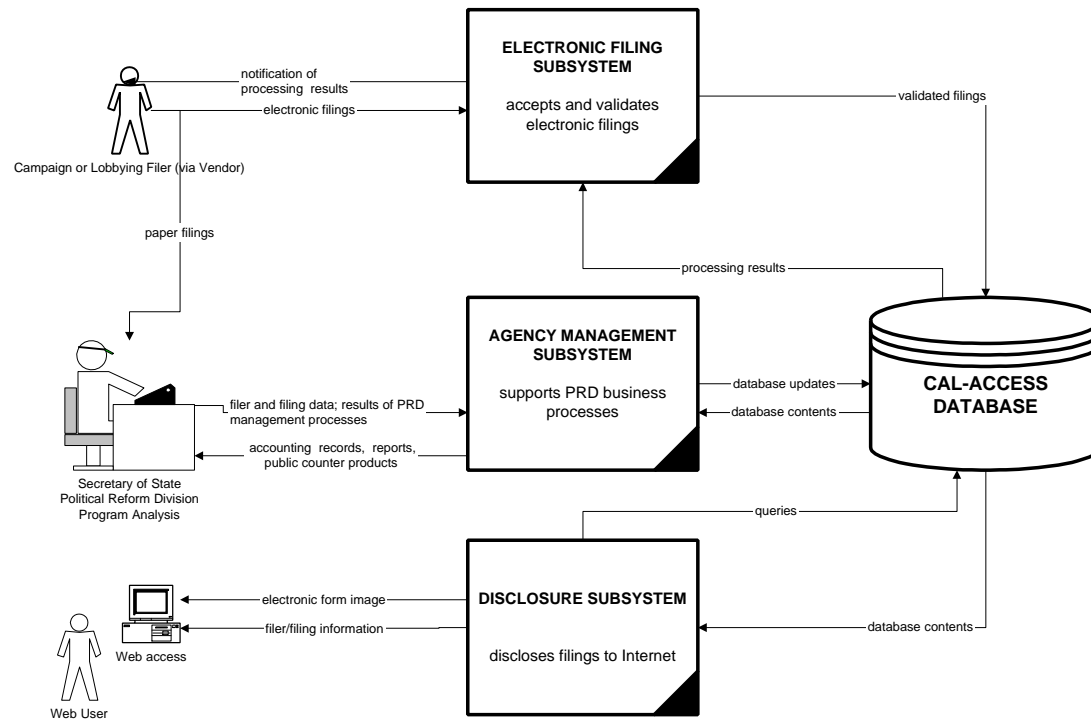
notification of processing results

electronic filings

Campaign or Lobbying Filer (via Vendor)

ELECTRONIC FILING SUBSYSTEM

accepts and validates electronic filings

validated filings

paper filings

processing results

AGENCY MANAGEMENT SUBSYSTEM

supports PRD business processes

filer and filing data; results of PRD management processes

accounting records, reports, public counter products

database updates

database contents

CAL-ACCESS DATABASE

Secretary of State Political Reform Division Program Analysis

queries

DISCLOSURE SUBSYSTEM

discloses filings to Internet

electronic form image

filer/filing information

database contents

Web access

Web User